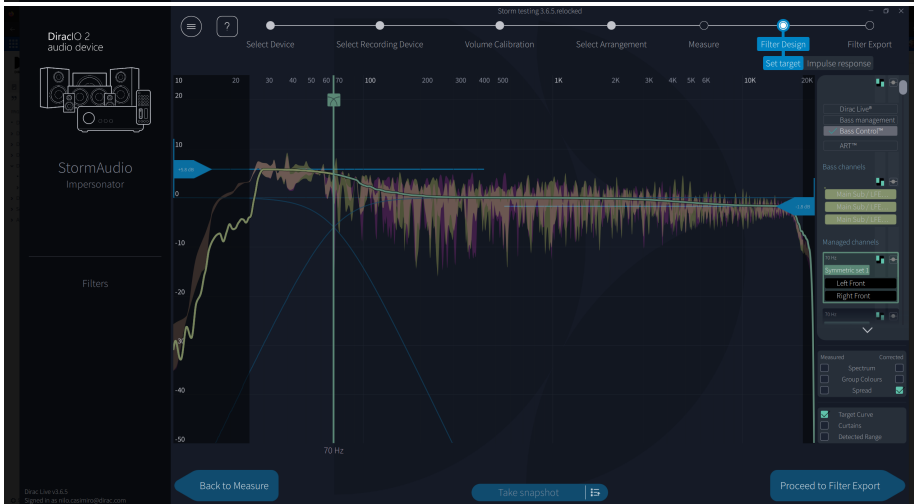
Storm testing 3.6.5 relocked

DiracIO 2
audio device

StormAudio
Impersonator

Filters

Dirac Live v3.6.5
Signed in as nilo.casimiro@dirac.com

?

Select Device
Select Recording Device
Volume Calibration
Select Arrangement
Measure
Filter Design
Filter Export

Set target
Impulse response

10 20 30 40 50 60 70 100 200 300 400 500 1K 2K 3K 4K 5K 6K 10K 20K

20
10
0
-10
-20
-40
-50

70 Hz

Dirac Live®
Bass management
Bass Control™
ART™

Bass channels

Main Sub 1 LFE
Main Sub 2 LFE
Main Sub 3 LFE

Managed channels

Symmetric set 1
Left Front
Right Front

Measured
Corrected
Spectrum
Group Colours
Spread

Target Curve
Curtains
Detected Range

Back to Measure
Take snapshot
Proceed to Filter Export